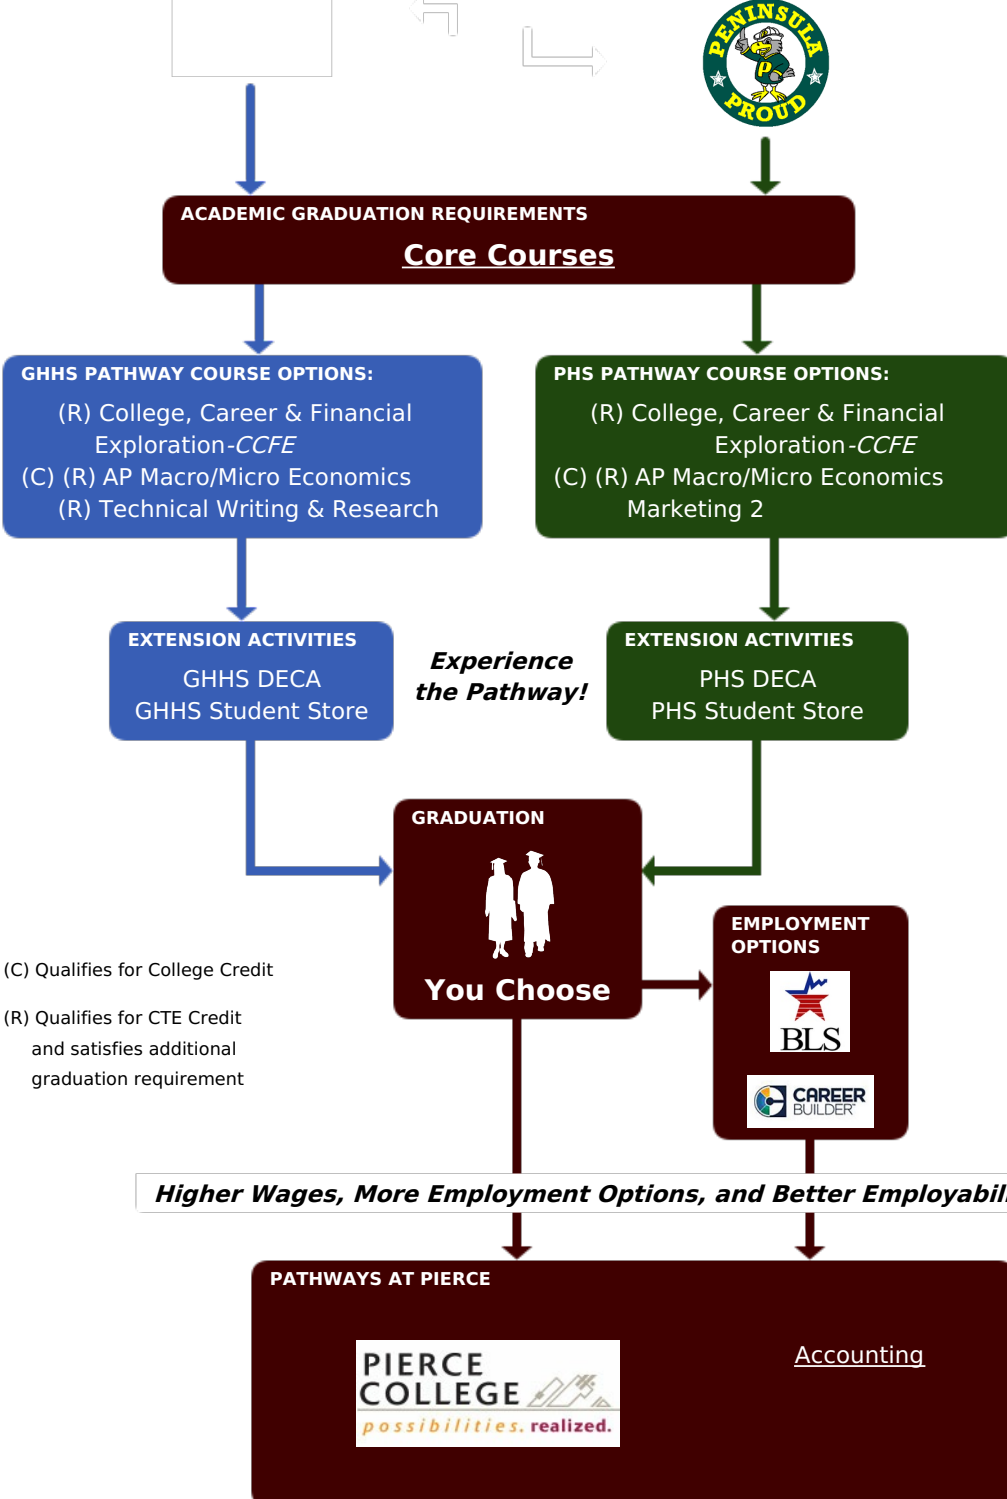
PENINSULA PROUD

ACADEMIC GRADUATION REQUIREMENTS

Core Courses

GHHS PATHWAY COURSE OPTIONS:

(R) College, Career & Financial Exploration-*CCFE*
(C) (R) AP Macro/Micro Economics
(R) Technical Writing & Research

PHS PATHWAY COURSE OPTIONS:

(R) College, Career & Financial Exploration-*CCFE*
(C) (R) AP Macro/Micro Economics
Marketing 2

EXTENSION ACTIVITIES

GHHS DECA
GHHS Student Store

Experience the Pathway!

EXTENSION ACTIVITIES

PHS DECA
PHS Student Store

GRADUATION

You Choose

EMPLOYMENT OPTIONS

BLS

CAREER BUILDER

(C) Qualifies for College Credit

(R) Qualifies for CTE Credit and satisfies additional graduation requirement

Higher Wages, More Employment Options, and Better Employabil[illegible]

PATHWAYS AT PIERCE

PIERCE COLLEGE
possibilities. realized.

Accounting